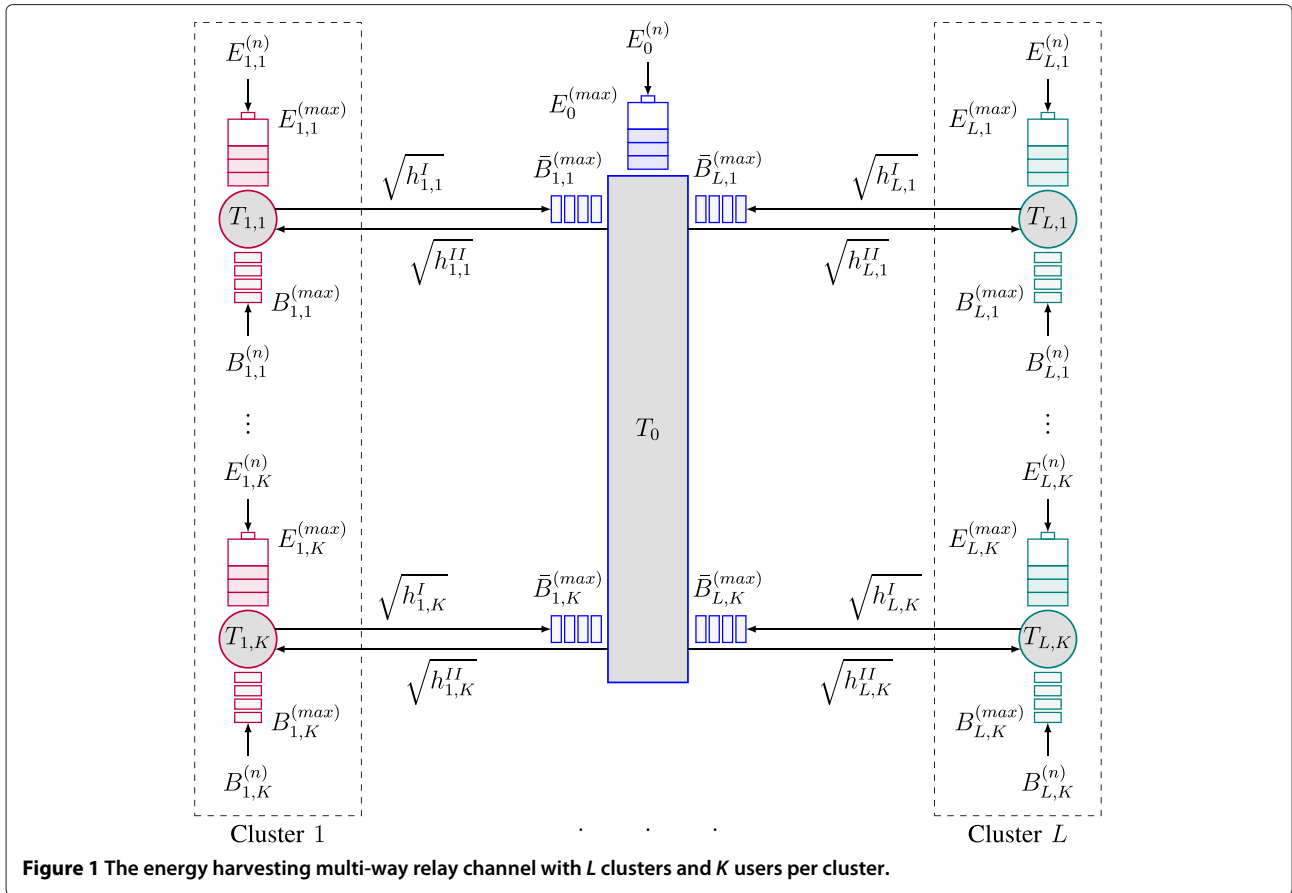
$E_{1,1}^{(n)}$

$E_{1,1}^{(max)}$

$T_{1,1}$

$B_{1,1}^{(max)}$

$B_{1,1}^{(n)}$

$\vdots$

$E_{1,K}^{(n)}$

$E_{1,K}^{(max)}$

$T_{1,K}$

$B_{1,K}^{(max)}$

$B_{1,K}^{(n)}$

Cluster 1

$E_0^{(n)}$

$E_0^{(max)}$

$\sqrt{h_{1,1}^{I}}$

$\sqrt{h_{1,1}^{II}}$

$\bar{B}_{1,1}^{(max)}$

$\bar{B}_{L,1}^{(max)}$

$\sqrt{h_{L,1}^{I}}$

$\sqrt{h_{L,1}^{II}}$

$T_0$

$\sqrt{h_{1,K}^{I}}$

$\sqrt{h_{1,K}^{II}}$

$\bar{B}_{1,K}^{(max)}$

$\bar{B}_{L,K}^{(max)}$

$\sqrt{h_{L,K}^{I}}$

$\sqrt{h_{L,K}^{II}}$

. . .

$E_{L,1}^{(n)}$

$E_{L,1}^{(max)}$

$T_{L,1}$

$B_{L,1}^{(max)}$

$B_{L,1}^{(n)}$

$\vdots$

$E_{L,K}^{(n)}$

$E_{L,K}^{(max)}$

$T_{L,K}$

$B_{L,K}^{(max)}$

$B_{L,K}^{(n)}$

Cluster $L$

**Figure 1 The energy harvesting multi-way relay channel with *L* clusters and *K* users per cluster.**